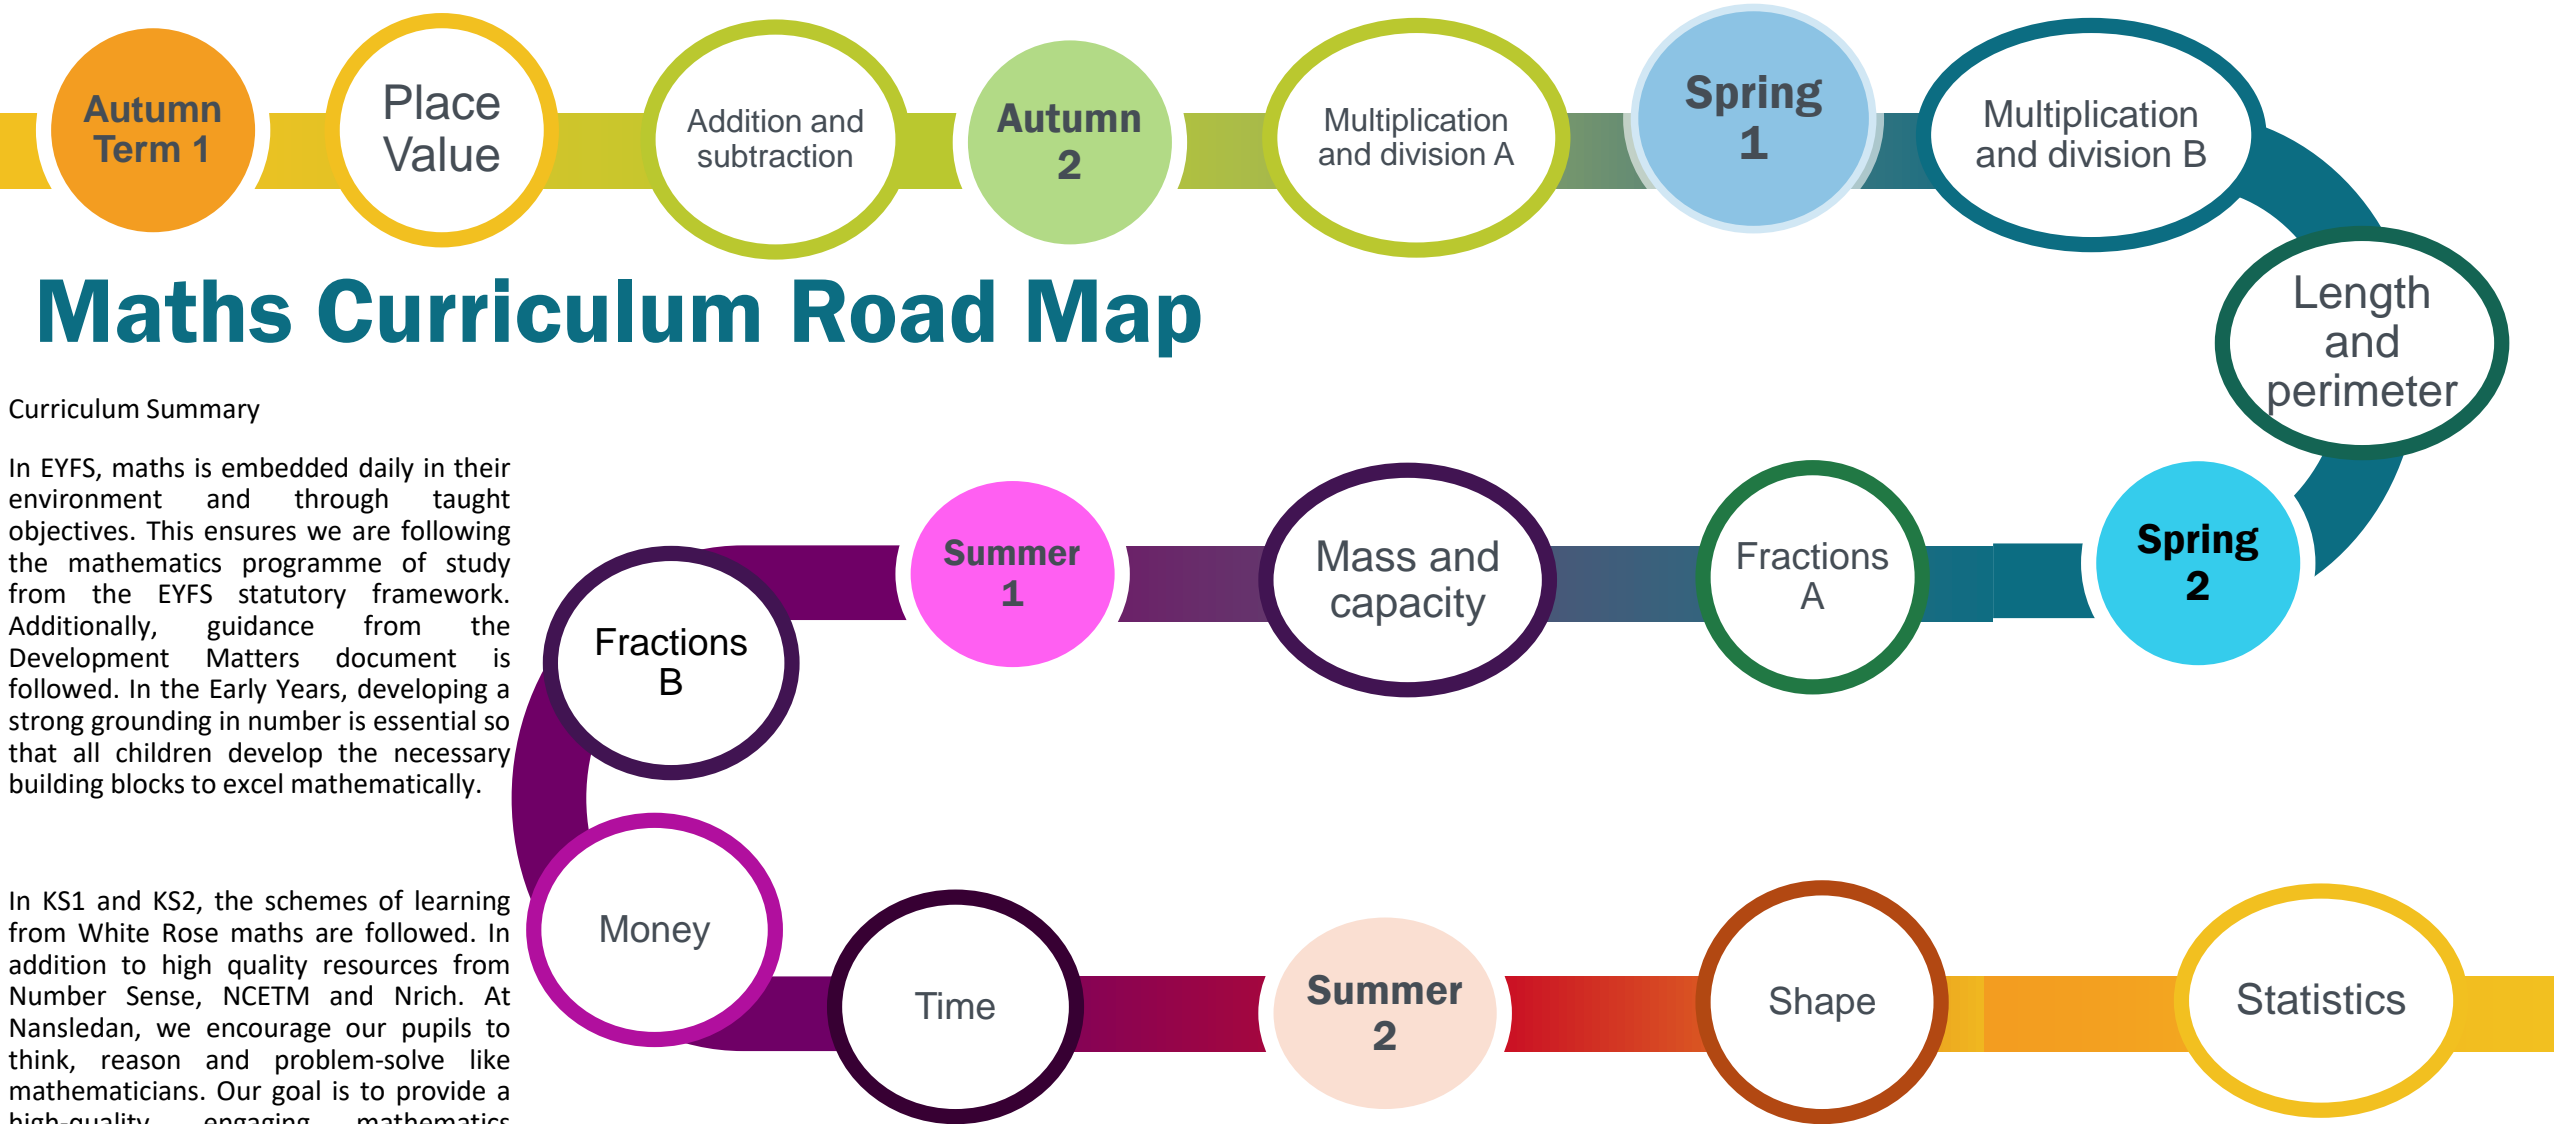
Autumn Term 1

Place Value

Addition and subtraction

Autumn 2

Multiplication and division A

Spring 1

Multiplication and division B

Length and perimeter

Maths Curriculum Road Map

Curriculum Summary

In EYFS, maths is embedded daily in their environment and through taught objectives. This ensures we are following the mathematics programme of study from the EYFS statutory framework. Additionally, guidance from the Development Matters document is followed. In the Early Years, developing a strong grounding in number is essential so that all children develop the necessary building blocks to excel mathematically.

In KS1 and KS2, the schemes of learning from White Rose maths are followed. In addition to high quality resources from Number Sense, NCETM and Nrich. At Nansledan, we encourage our pupils to think, reason and problem-solve like mathematicians. Our goal is to provide a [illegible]

Spring 2

Fractions A

Mass and capacity

Summer 1

Fractions B

Money

Time

Summer 2

Shape

Statistics